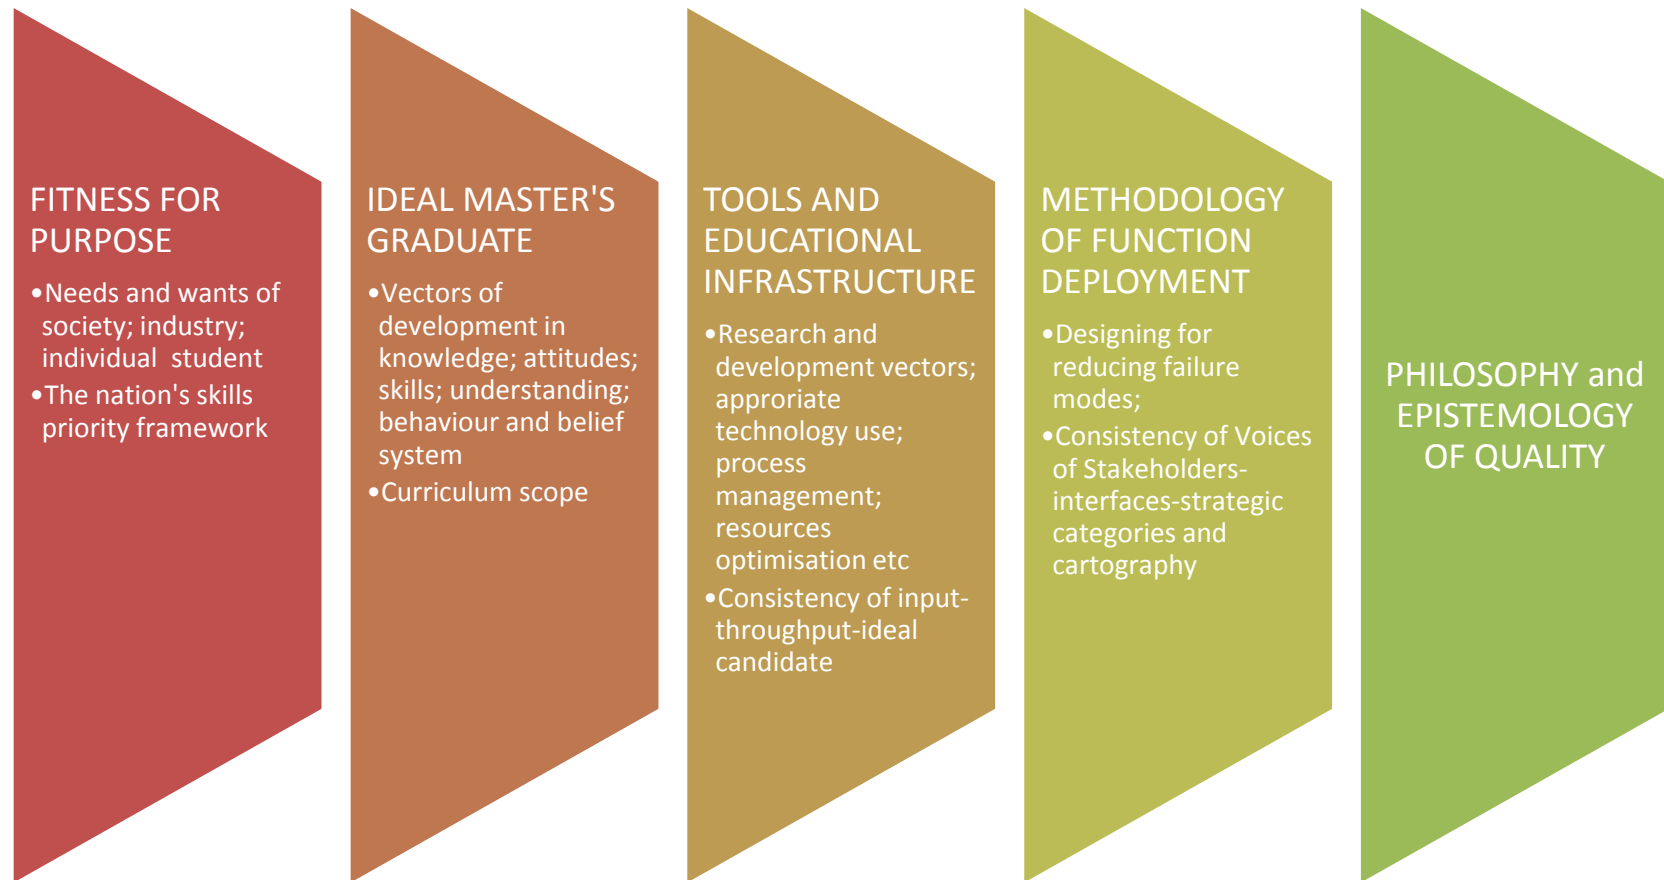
FITNESS FOR PURPOSE

• Needs and wants of society; industry; individual student
• The nation's skills priority framework

IDEAL MASTER'S GRADUATE

• Vectors of development in knowledge; attitudes; skills; understanding; behaviour and belief system
• Curriculum scope

TOOLS AND EDUCATIONAL INFRASTRUCTURE

• Research and development vectors; approriate technology use; process management; resources optimisation etc
• Consistency of input-throughput-ideal candidate

METHODOLOGY OF FUNCTION DEPLOYMENT

• Designing for reducing failure modes;
• Consistency of Voices of Stakeholders-interfaces-strategic categories and cartography

PHILOSOPHY and EPISTEMOLOGY OF QUALITY